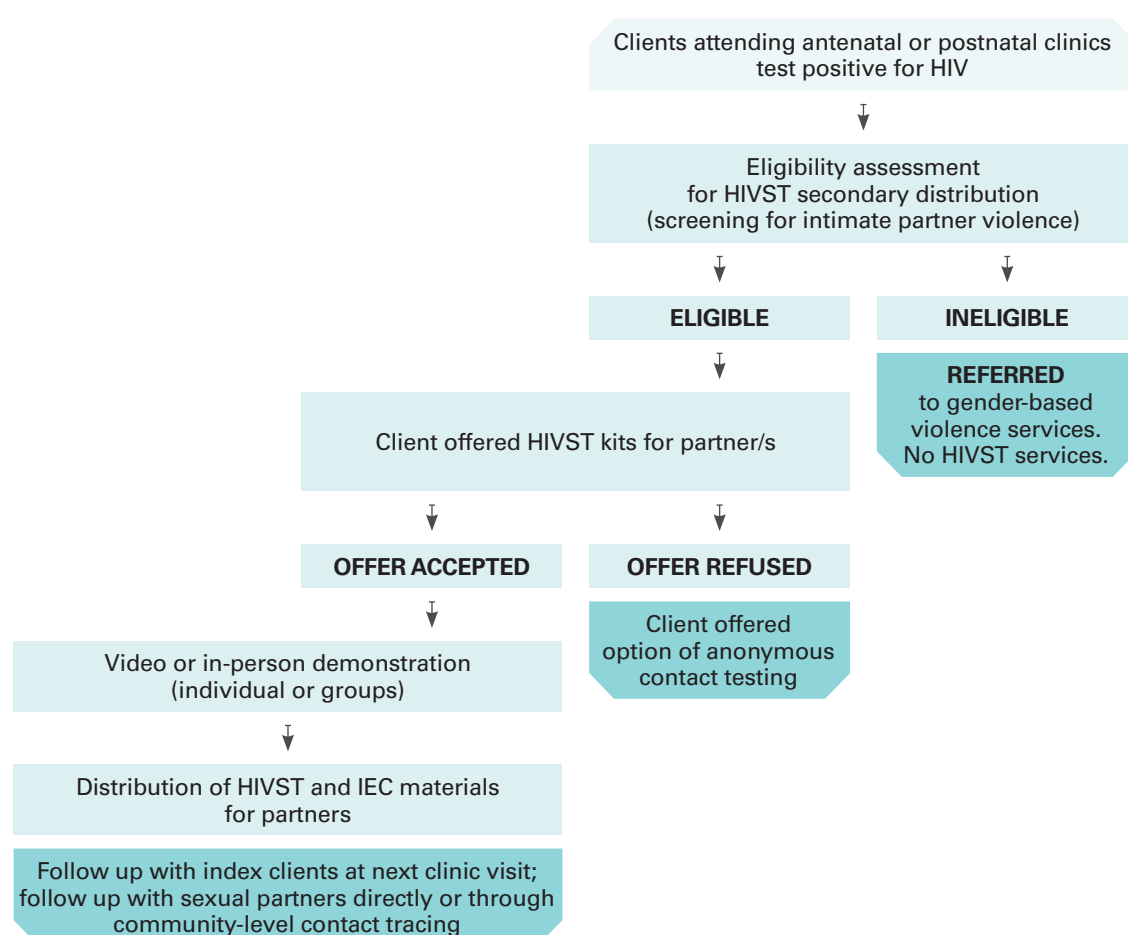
Clients attending antenatal or postnatal clinics test positive for HIV

Eligibility assessment for HIVST secondary distribution (screening for intimate partner violence)

ELIGIBLE

INELIGIBLE

REFERRED to gender-based violence services. No HIVST services.

Client offered HIVST kits for partner/s

OFFER ACCEPTED

OFFER REFUSED

Client offered option of anonymous contact testing

Video or in-person demonstration (individual or groups)

Distribution of HIVST and IEC materials for partners

Follow up with index clients at next clinic visit; follow up with sexual partners directly or through community-level contact tracing